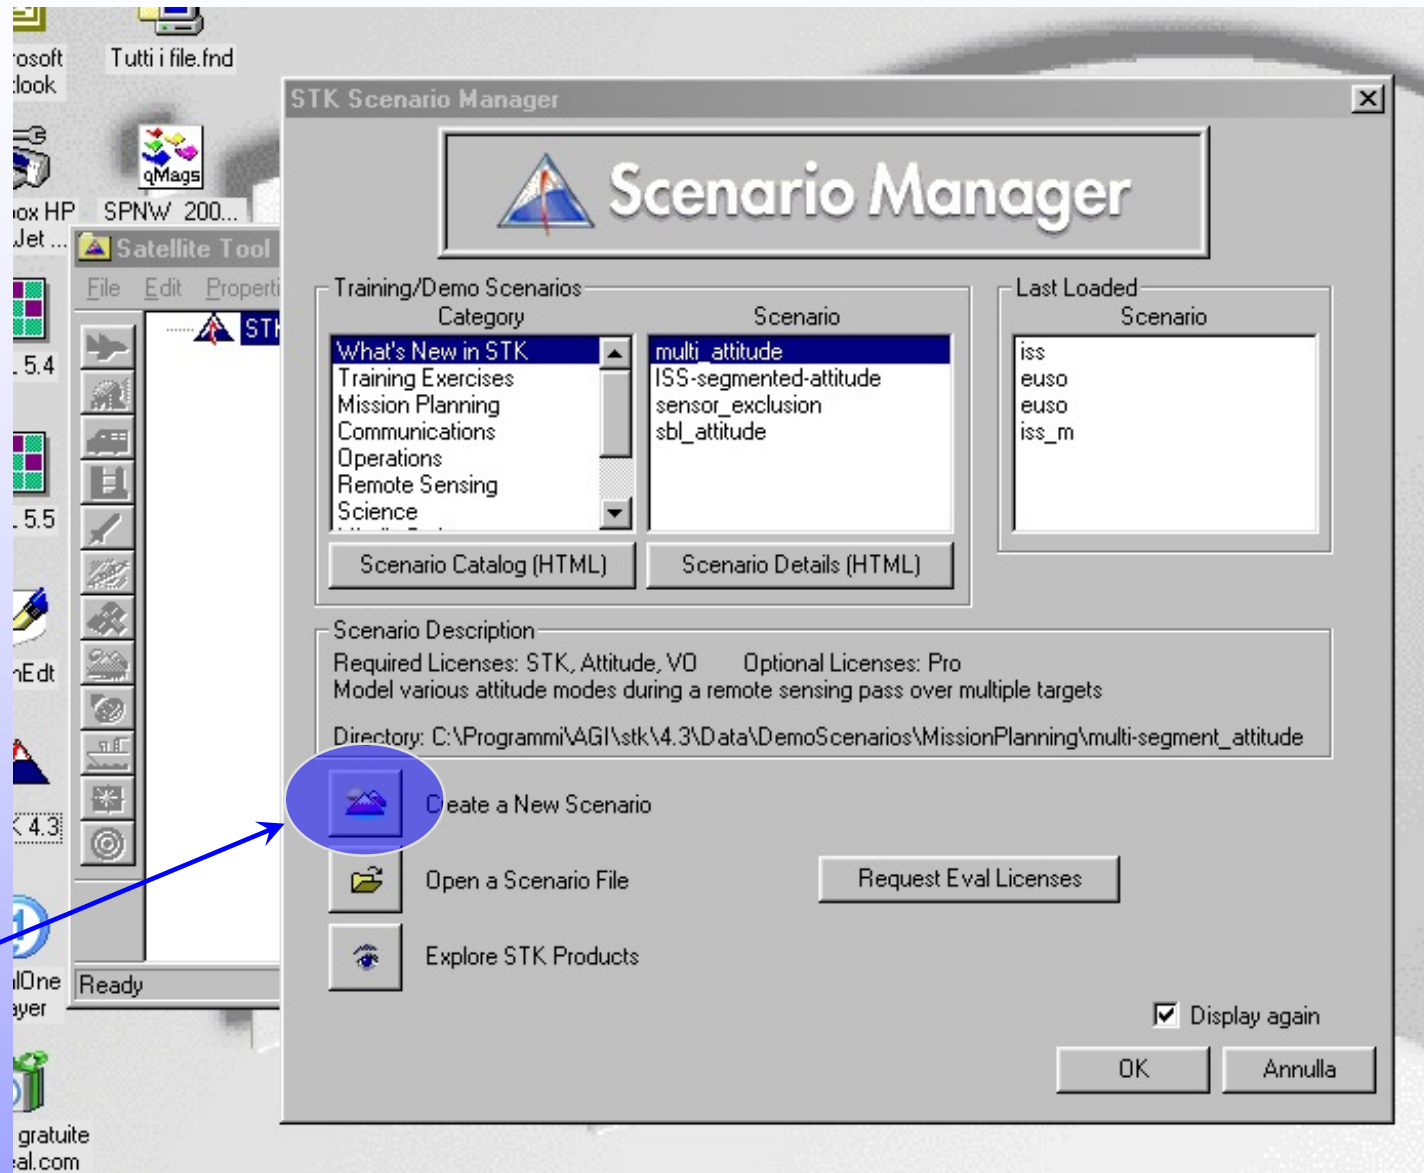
rosoft
look

Tutti i file.fnd

qMags

ox HP
Jet ...

SPNW 200...

Satellite Tool

File Edit Properti

STK

.5.4

.5.5

nEdt

K 4.3

lOne
ayer

Ready

gratuite
al.com

STK Scenario Manager

Scenario Manager

Training/Demo Scenarios

Category

What's New in STK
Training Exercises
Mission Planning
Communications
Operations
Remote Sensing
Science

Scenario

multi_attitude
ISS-segmented-attitude
sensor_exclusion
sbl_attitude

Scenario Catalog (HTML)

Scenario Details (HTML)

Last Loaded

Scenario

iss
euso
euso
iss_m

Scenario Description

Required Licenses: STK, Attitude, VO Optional Licenses: Pro
Model various attitude modes during a remote sensing pass over multiple targets

Directory: C:\Programmi\AGI\stk\4.3\Data\DemoScenarios\MissionPlanning\multi-segment_attitude

Create a New Scenario

Open a Scenario File

Request Eval Licenses

Explore STK Products

Display again

OK

Annulla